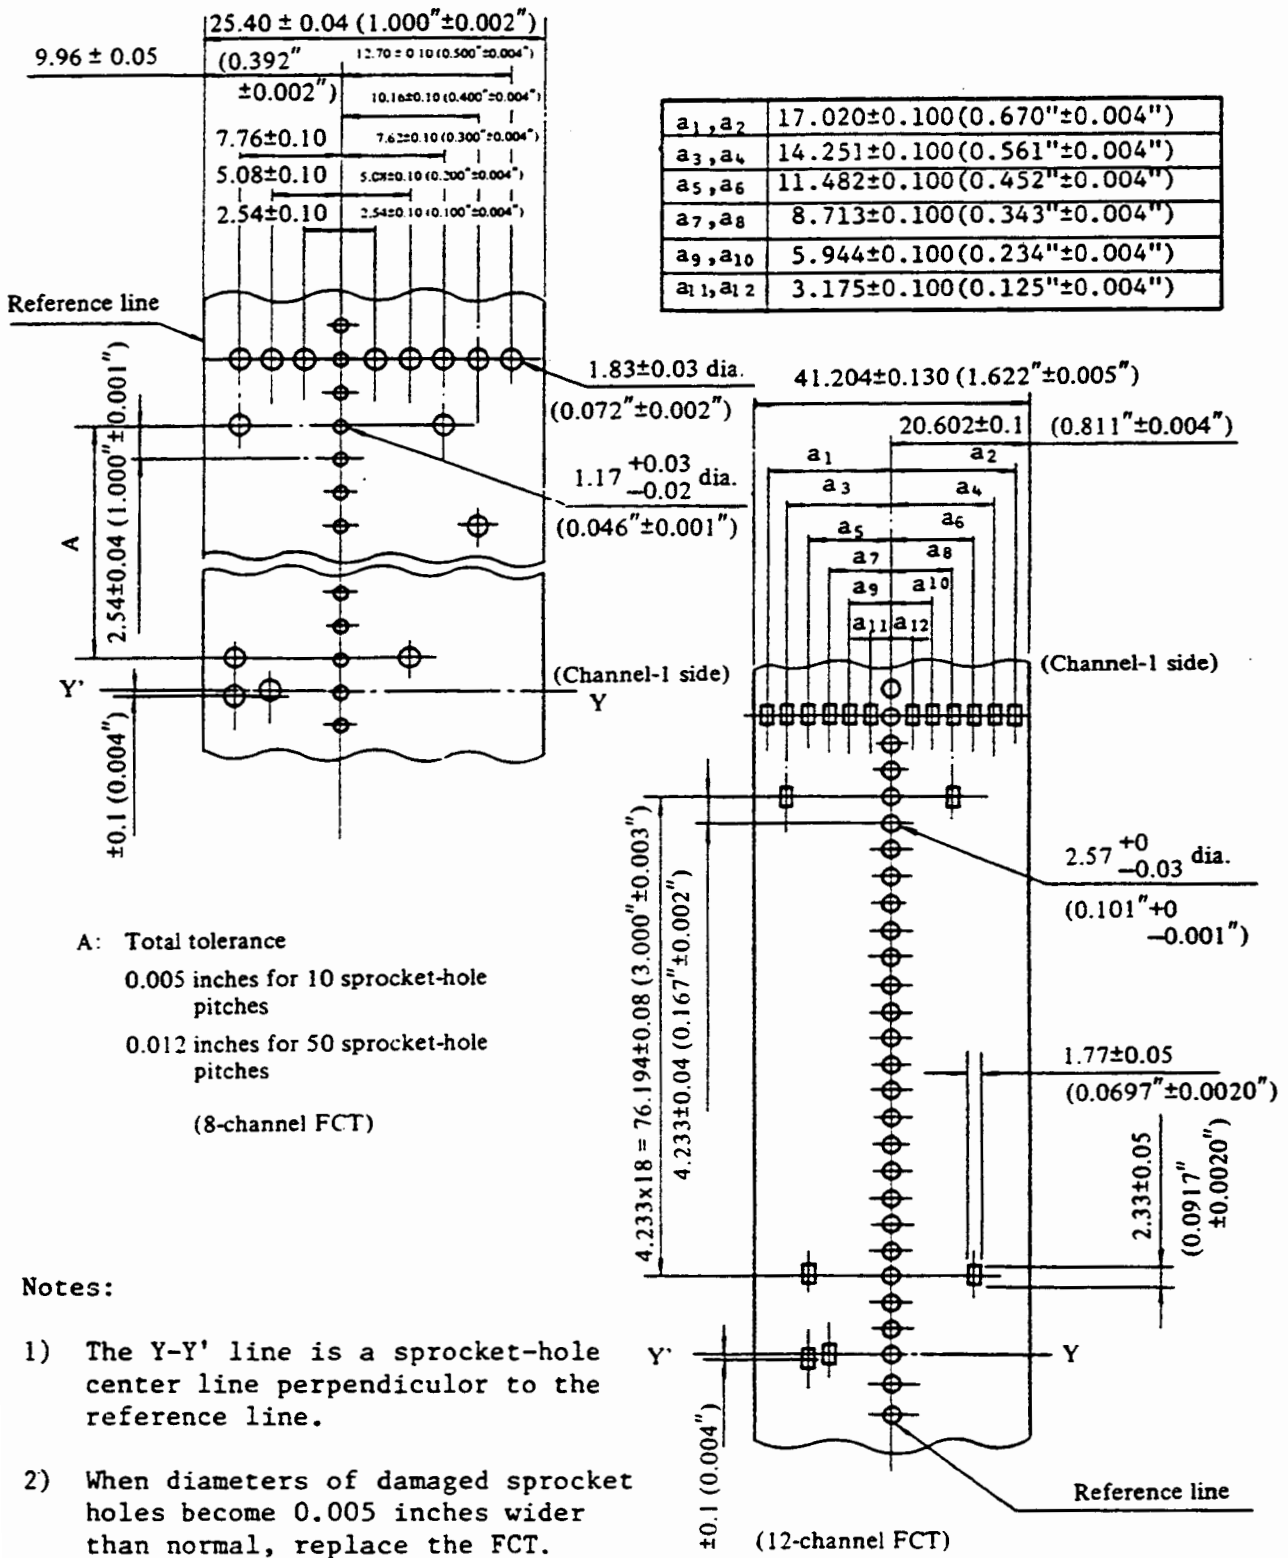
25.40 ± 0.04 (1.000"±0.002")

9.96 ± 0.05

(0.392" ±0.002")

12.70 ± 0.10 (0.500"±0.004")

10.16±0.10 (0.400"±0.004")

7.76±0.10

7.62±0.10 (0.300"±0.004")

5.08±0.10

5.08±0.10 (0.200"±0.004")

2.54±0.10

2.54±0.10 (0.100"±0.004")

| $a_1, a_2$ | 17.020±0.100(0.670"±0.004") |
|---|---|
| $a_3, a_4$ | 14.251±0.100(0.561"±0.004") |
| $a_5, a_6$ | 11.482±0.100(0.452"±0.004") |
| $a_7, a_8$ | 8.713±0.100(0.343"±0.004") |
| $a_9, a_{10}$ | 5.944±0.100(0.234"±0.004") |
| $a_{11}, a_{12}$ | 3.175±0.100(0.125"±0.004") |

Reference line

1.83±0.03 dia.

(0.072"±0.002")

41.204±0.130 (1.622"±0.005")

20.602±0.1

(0.811"±0.004")

$1.17 ^{+0.03}_{-0.02}$ dia.

(0.046"±0.001")

A

2.54±0.04 (1.000"±0.001")

$a_1$ $a_2$ $a_3$ $a_4$ $a_5$ $a_6$ $a_7$ $a_8$ $a_9$ $a_{10}$ $a_{11}$ $a_{12}$

(Channel-1 side)

(Channel-1 side)

Y'

Y

±0.1 (0.004")

$2.57 ^{+0}_{-0.03}$ dia.

(0.101"+0 −0.001")

A: Total tolerance

0.005 inches for 10 sprocket-hole pitches

0.012 inches for 50 sprocket-hole pitches

(8-channel FCT)

4.233x18 = 76.194±0.08 (3.000"±0.003")

4.233±0.04 (0.167"±0.002")

1.77±0.05

(0.0697"±0.0020")

2.33±0.05

(0.0917" ±0.0020")

Notes:

1) The Y-Y' line is a sprocket-hole center line perpendiculor to the reference line.

2) When diameters of damaged sprocket holes become 0.005 inches wider than normal, replace the FCT.

Y'

Y

±0.1 (0.004")

Reference line

(12-channel FCT)